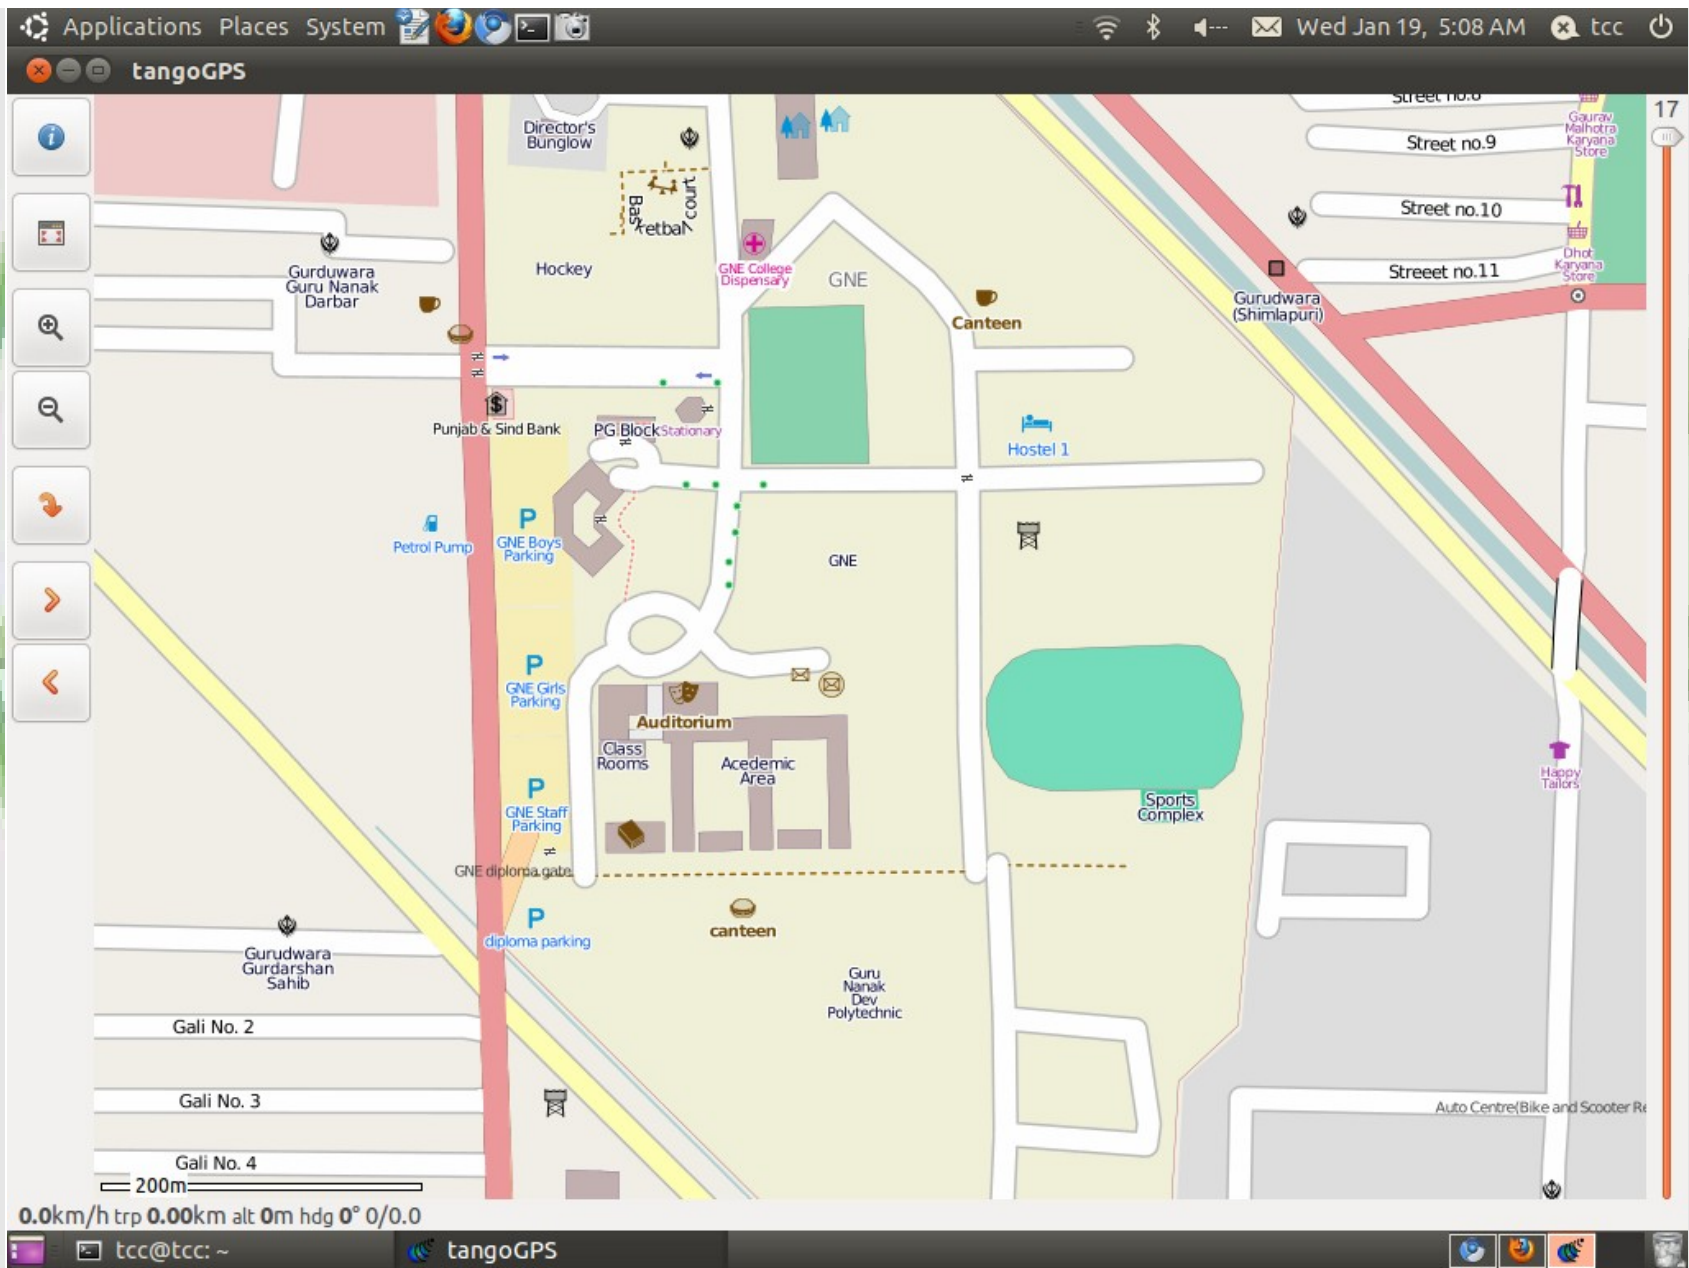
Applications Places System

Wed Jan 19, 5:08 AM tcc

tangoGPS

17

Director's Bunglow

Basketball court

Street no.8

Street no.9

Gaurav Malhotra Karyana Store

Street no.10

Streeet no.11

Dhot Karyana Store

Gurdwara (Shimlapuri)

Gurduwara Guru Nanak Darbar

Hockey

GNE College Dispensary

GNE

Canteen

Punjab & Sind Bank

PG Block Stationary

Hostel 1

Petrol Pump

P

GNE Boys Parking

GNE

P

GNE Girls Parking

Auditorium

Class Rooms

Acedemic Area

Sports Complex

Happy Tailors

P

GNE Staff Parking

GNE diploma gate

P

diploma parking

canteen

Gurudwara Gurdarshan Sahib

Guru Nanak Dev Polytechnic

Gali No. 2

Gali No. 3

Auto Centre(Bike and Scooter Re

Gali No. 4

200m

0.0km/h trp 0.00km alt 0m hdg 0° 0/0.0

tcc@tcc: ~

tangoGPS